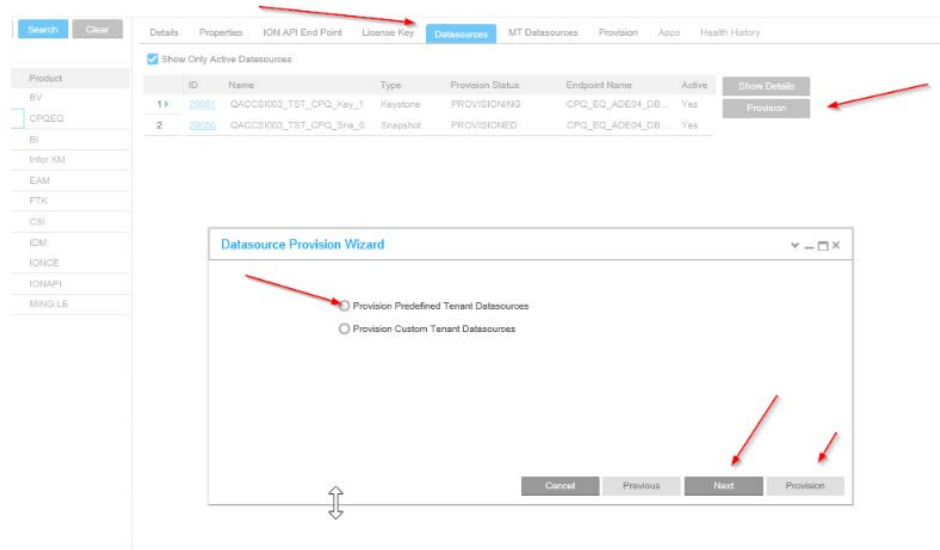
Search Clear

Details Properties ION API End Point License Key Datasources MT Datasources Provision Apps Health History

Show Only Active Datasources

| | ID | Name | Type | Provision Status | Endpoint Name | Active |
|---|---|---|---|---|---|---|
| 1 | 29051 | QACCSI003_TST_CPQ_Key_1 | Keystone | PROVISIONING | CPQ_EQ_ADE04_DB... | Yes |
| 2 | 29050 | QACCSI003_TST_CPQ_Sna_0 | Snapshot | PROVISIONED | CPQ_EQ_ADE04_DB... | Yes |

Show Details
Provision

Product
BV
CPQEQ
BI
Infor XM
EAM
FTK
CSI
IDM
IONCE
IONAPI
MINGLE

Datasource Provision Wizard

Provision Predefined Tenant Datasources
Provision Custom Tenant Datasources

Cancel Previous Next Provision